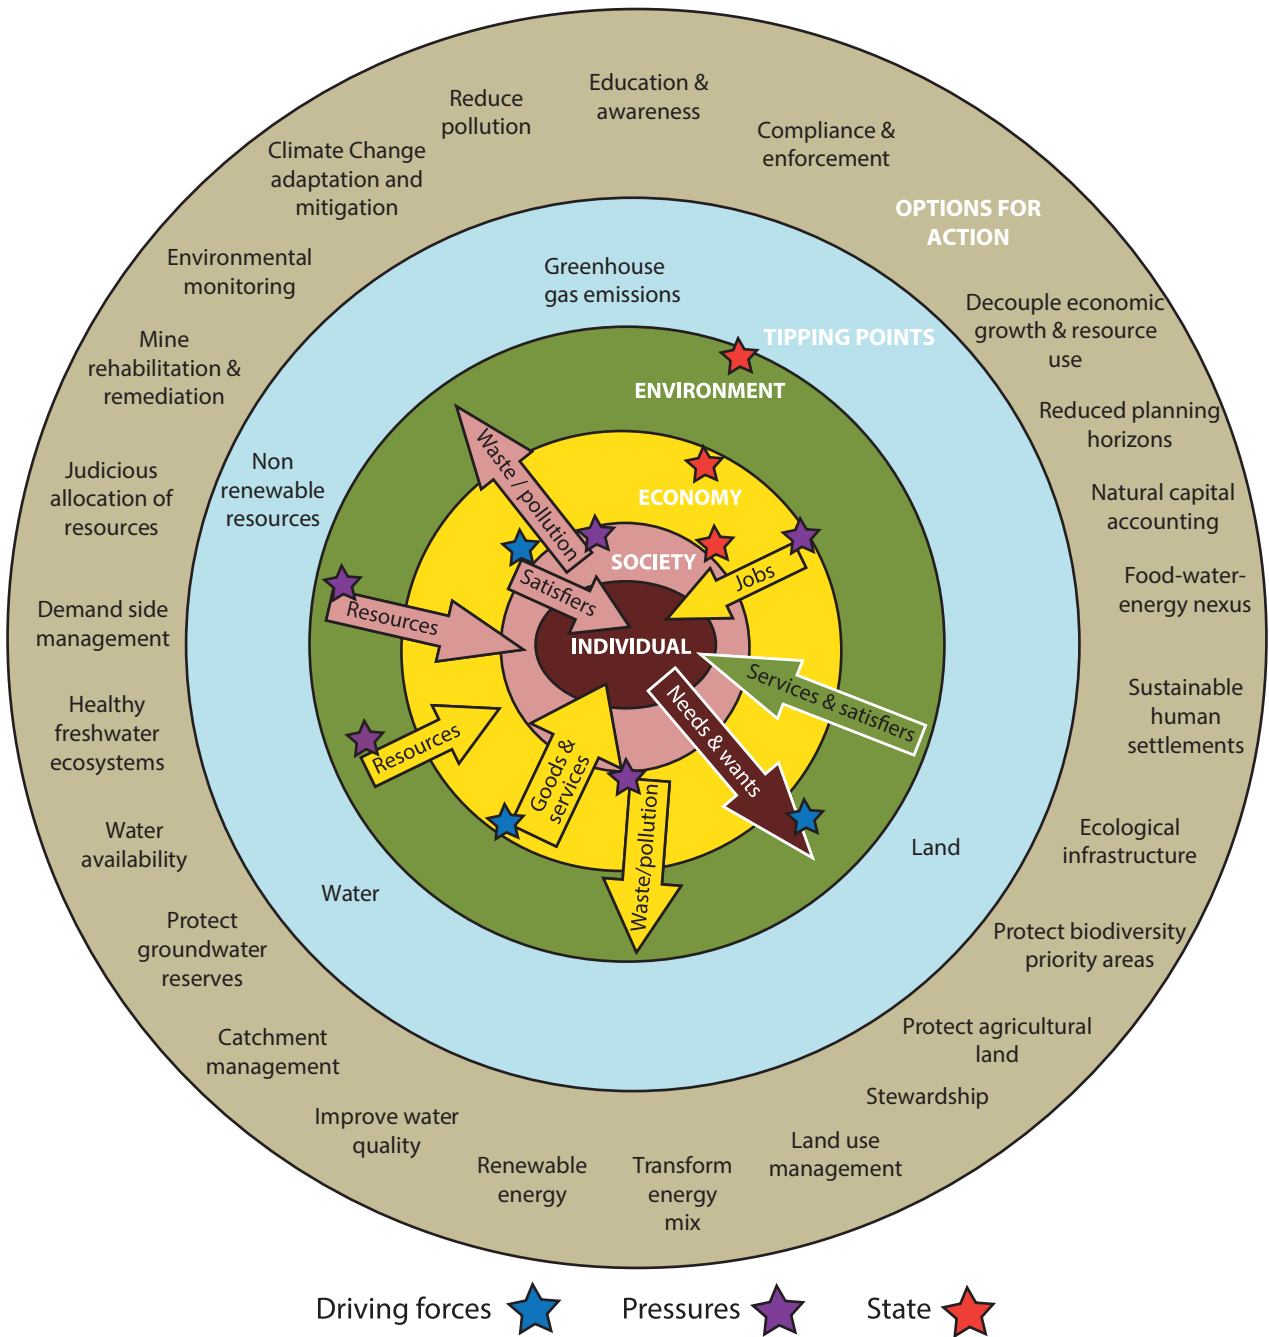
Education & awareness

Reduce pollution

Compliance & enforcement

Climate Change adaptation and mitigation

OPTIONS FOR ACTION

Environmental monitoring

Greenhouse gas emissions

Decouple economic growth & resource use

TIPPING POINTS

Mine rehabilitation & remediation

ENVIRONMENT

Reduced planning horizons

Judicious allocation of resources

Non renewable resources

Waste / pollution

ECONOMY

Natural capital accounting

SOCIETY

Satisfiers

Jobs

Food-water-energy nexus

Demand side management

Resources

INDIVIDUAL

Services & satisfiers

Sustainable human settlements

Healthy freshwater ecosystems

Needs & wants

Resources

Goods & services

Waste/pollution

Water availability

Ecological infrastructure

Land

Water

Protect groundwater reserves

Protect biodiversity priority areas

Catchment management

Protect agricultural land

Stewardship

Improve water quality

Land use management

Renewable energy

Transform energy mix

Driving forces Pressures State